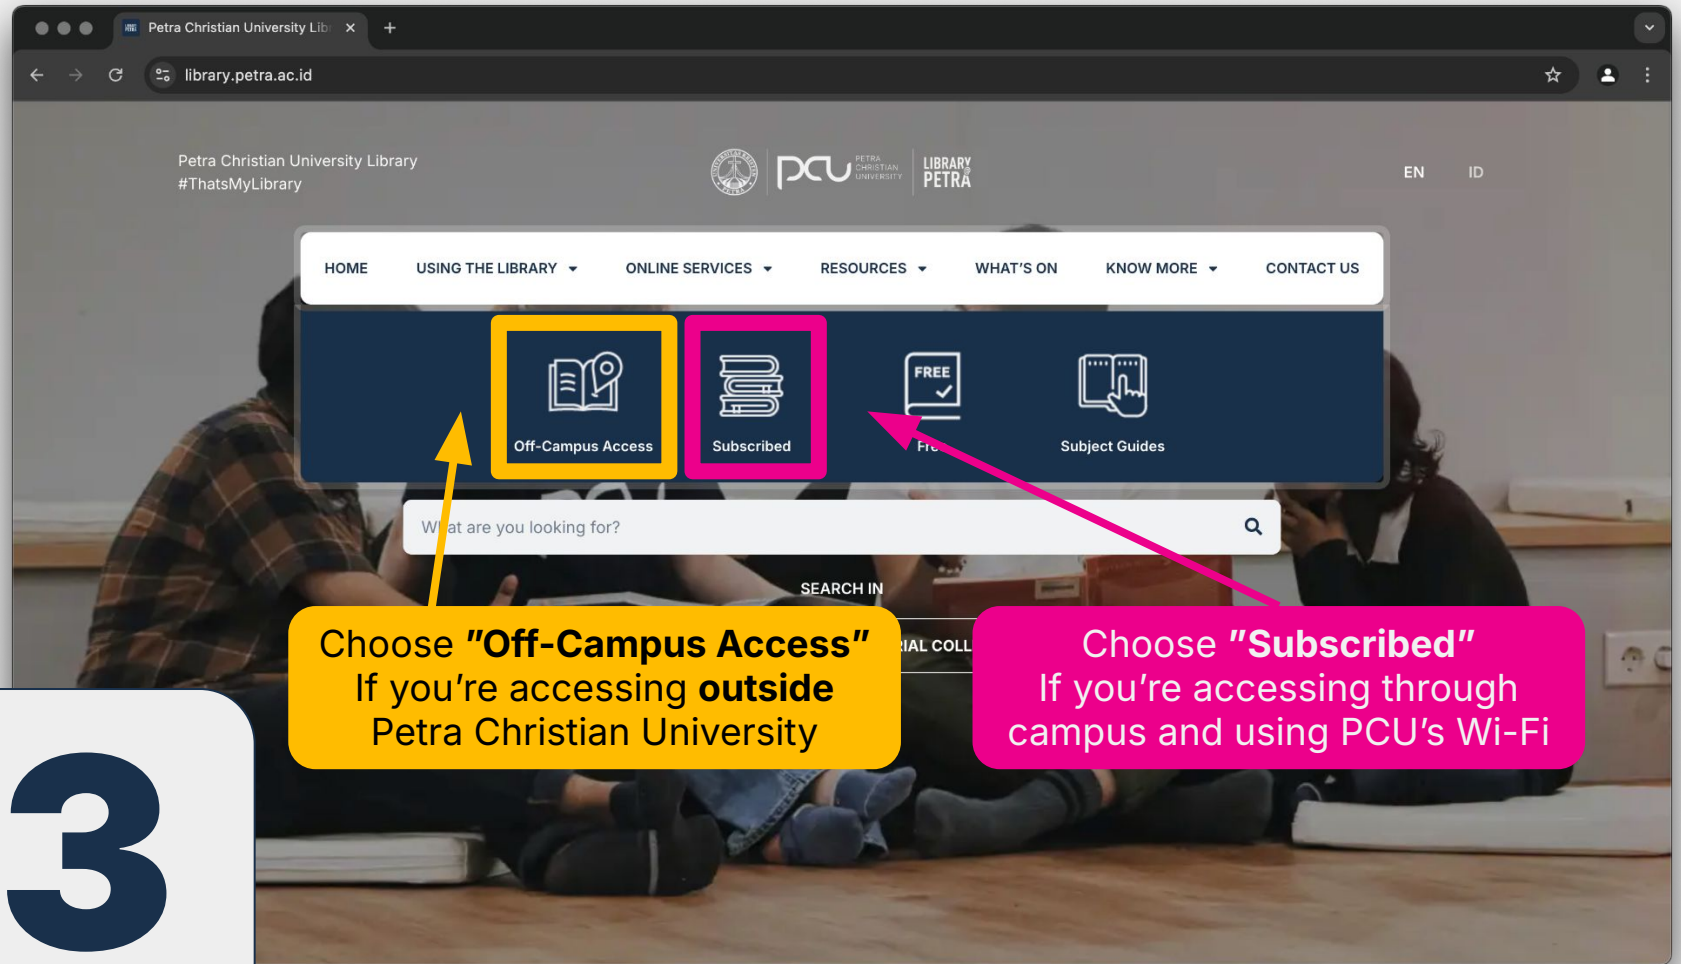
Petra Christian University Lib ×

library.petra.ac.id

Petra Christian University Library
#ThatsMyLibrary

PCU PETRA CHRISTIAN UNIVERSITY LIBRARY PETRA

EN ID

HOME USING THE LIBRARY ONLINE SERVICES RESOURCES WHAT'S ON KNOW MORE CONTACT US

Off-Campus Access

Subscribed

FREE

Fr

Subject Guides

Wh at are you looking for?

SEARCH IN

IAL COLL

Choose **"Off-Campus Access"** If you're accessing **outside** Petra Christian University

Choose **"Subscribed"** If you're accessing through campus and using PCU's Wi-Fi

3